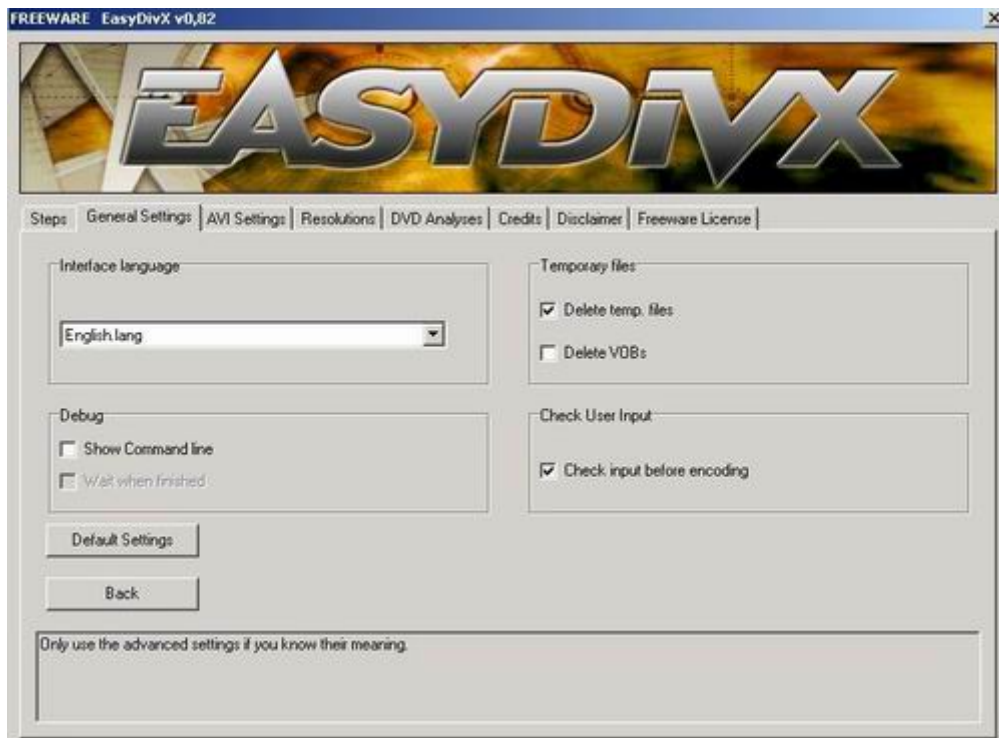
FREEWARE EasyDivX v0,82

×

EASYDIVX

Steps | General Settings | AVI Settings | Resolutions | DVD Analyses | Credits | Disclaimer | Freeware License

Interface language

English.lang

Temporary files

Delete temp. files

Delete VOBs

Debug

Show Command line

Wait when finished

Check User Input

Check input before encoding

Default Settings

Back

Only use the advanced settings if you know their meaning.